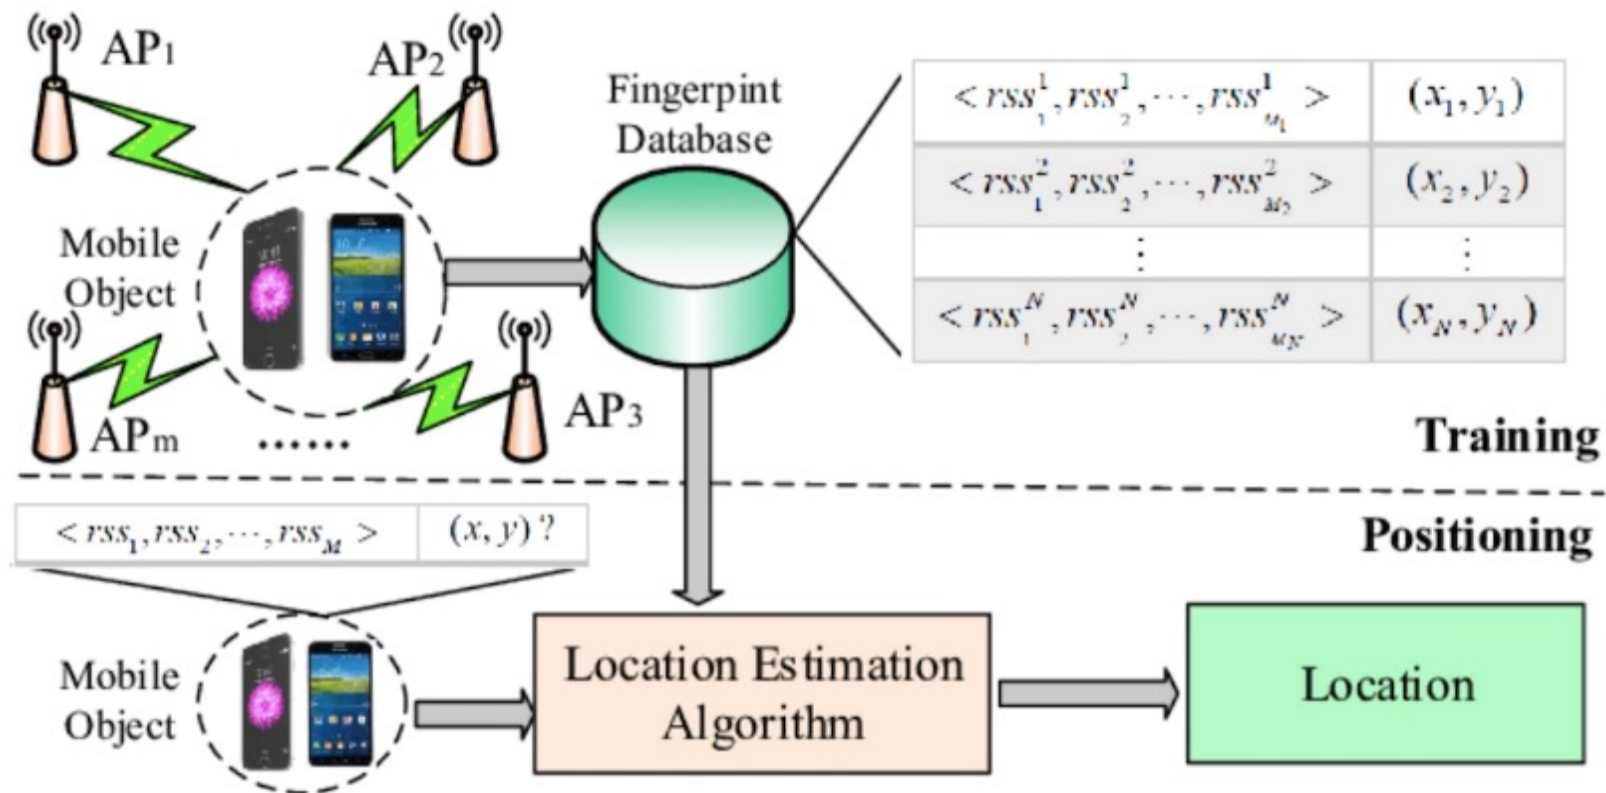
AP$_1$

AP$_2$

Fingerpint Database

| $< rss_1^1, rss_2^1, \cdots, rss_{M_1}^1 >$ | $(x_1, y_1)$ |
|---|---|
| $< rss_1^2, rss_2^2, \cdots, rss_{M_2}^2 >$ | $(x_2, y_2)$ |
| $\vdots$ | $\vdots$ |
| $< rss_1^N, rss_2^N, \cdots, rss_{M_N}^N >$ | $(x_N, y_N)$ |

Mobile Object

AP$_m$

......

AP$_3$

Training

Positioning

| $< rss_1, rss_2, \cdots, rss_M >$ | $(x, y)$ ? |
|---|---|

Mobile Object

Location Estimation Algorithm

Location